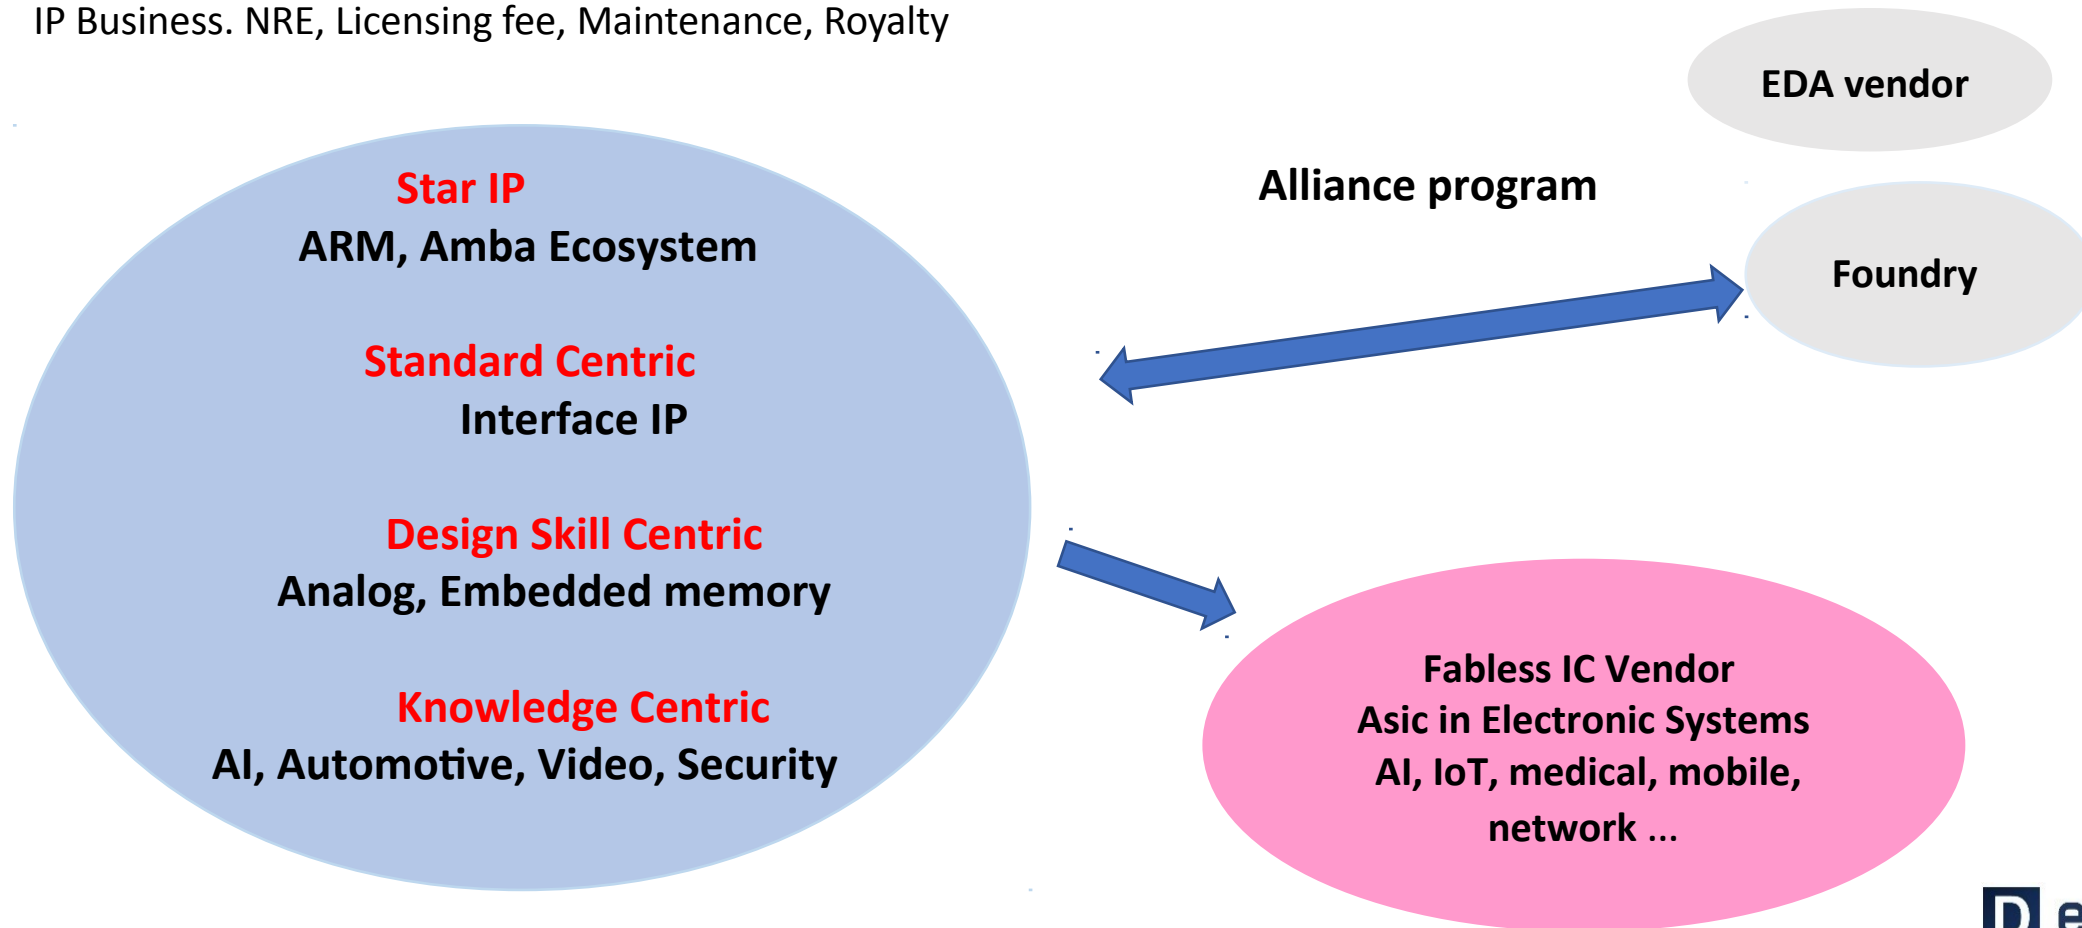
IP Business. NRE, Licensing fee, Maintenance, Royalty

EDA vendor

Alliance program

Foundry

Star IP
ARM, Amba Ecosystem

Standard Centric
Interface IP

Design Skill Centric
Analog, Embedded memory

Knowledge Centric
AI, Automotive, Video, Security

Fabless IC Vendor
Asic in Electronic Systems
AI, IoT, medical, mobile, network ...

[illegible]